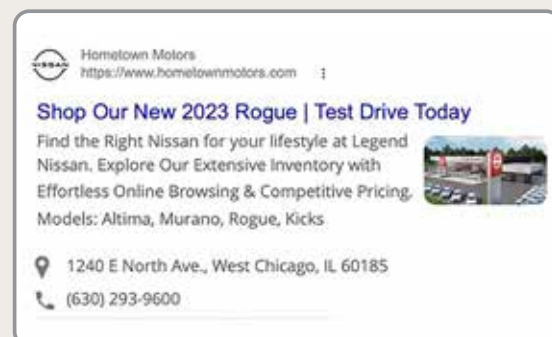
NISSAN

Hometown Motors
https://www.hometownmotors.com ⋮

Shop Our New 2023 Rogue | Test Drive Today

Find the Right Nissan for your lifestyle at Legend Nissan. Explore Our Extensive Inventory with Effortless Online Browsing & Competitive Pricing. Models: Altima, Murano, Rogue, Kicks

1240 E North Ave., West Chicago, IL 60185

(630) 293-9600